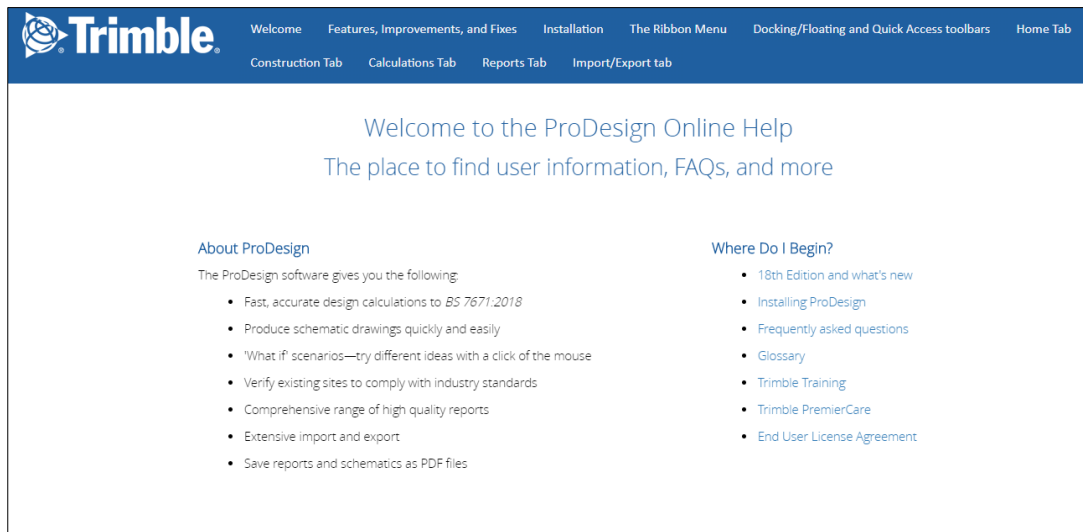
Trimble.

Welcome Features, Improvements, and Fixes Installation The Ribbon Menu Docking/Floating and Quick Access toolbars Home Tab Construction Tab Calculations Tab Reports Tab Import/Export tab

Welcome to the ProDesign Online Help
The place to find user information, FAQs, and more

About ProDesign

The ProDesign software gives you the following:

- Fast, accurate design calculations to *BS 7671:2018*
- Produce schematic drawings quickly and easily
- 'What if' scenarios—try different ideas with a click of the mouse
- Verify existing sites to comply with industry standards
- Comprehensive range of high quality reports
- Extensive import and export
- Save reports and schematics as PDF files

Where Do I Begin?

- 18th Edition and what's new
- Installing ProDesign
- Frequently asked questions
- Glossary
- Trimble Training
- Trimble PremierCare
- End User License Agreement